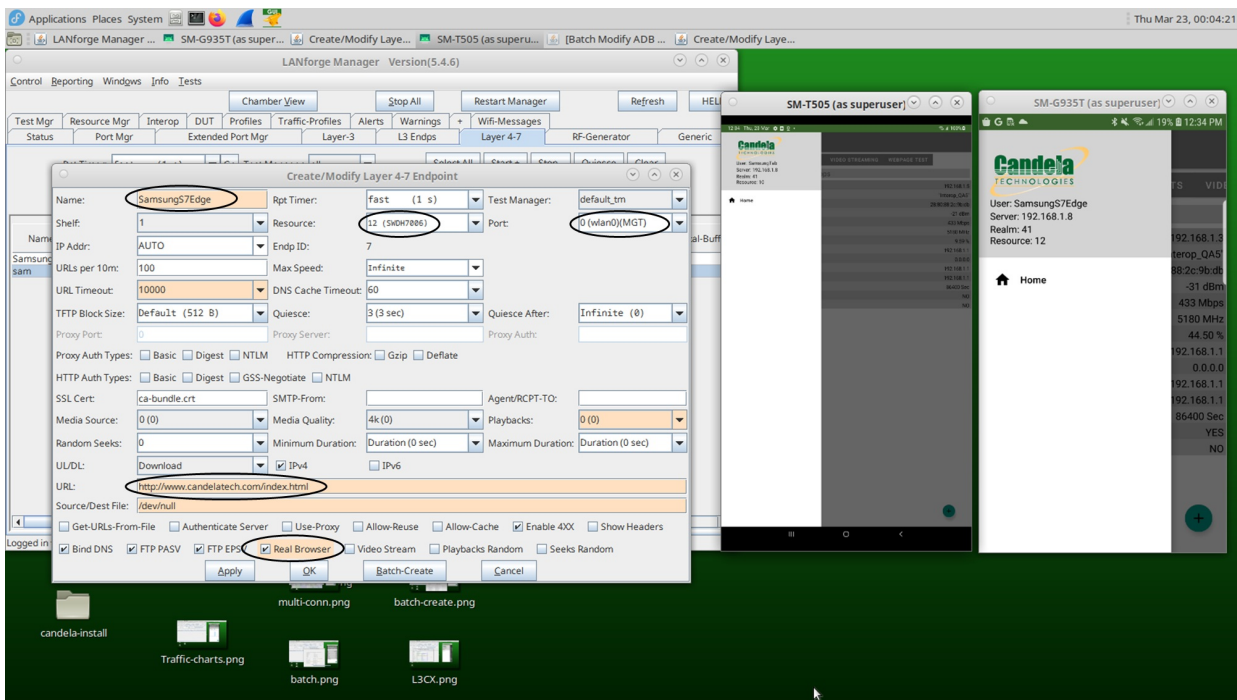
Applications Places System
Thu Mar 23, 00:04:21
LANforge Manager ... SM-G935T (as super... Create/Modify Laye... SM-T505 (as superu... [Batch Modify ADB ... Create/Modify Laye...

LANforge Manager Version(5.4.6)
Control Reporting Windows Info Tests
Chamber View Stop All Restart Manager Refresh HEL
Test Mgr Resource Mgr Interop DUT Profiles Traffic-Profiles Alerts Warnings + Wifi-Messages
Status Port Mgr Extended Port Mgr Layer-3 L3 Endps Layer 4-7 RF-Generator Generic
Select All Start Stop Quiesce Clear
Name
Samsung
sam
al-Buff
Logged in

Create/Modify Layer 4-7 Endpoint
Name: SamsungS7Edge Rpt Timer: fast (1 s) Test Manager: default_tm
Shelf: 1 Resource: 12 (SWDH7006) Port: 0 (wlan0)(MGT)
IP Addr: AUTO Endp ID: 7
URLs per 10m: 100 Max Speed: Infinite
URL Timeout: 10000 DNS Cache Timeout: 60
TFTP Block Size: Default (512 B) Quiesce: 3 (3 sec) Quiesce After: Infinite (0)
Proxy Port: 0 Proxy Server: Proxy Auth:
Proxy Auth Types: Basic Digest NTLM HTTP Compression: Gzip Deflate
HTTP Auth Types: Basic Digest GSS-Negotiate NTLM
SSL Cert: ca-bundle.crt SMTP-From: Agent/RCPT-TO:
Media Source: 0 (0) Media Quality: 4k (0) Playbacks: 0 (0)
Random Seeks: 0 Minimum Duration: Duration (0 sec) Maximum Duration: Duration (0 sec)
UL/DL: Download IPv4 IPv6
URL: http://www.candelatech.com/index.html
Source/Dest File: /dev/null
Get-URLs-From-File Authenticate Server Use-Proxy Allow-Reuse Allow-Cache Enable 4XX Show Headers
Bind DNS FTP PASV FTP EPSV Real Browser Video Stream Playbacks Random Seeks Random
Apply OK Batch-Create Cancel

SM-T505 (as superuser)
Candela
User: SamsungTab
Server: 192.168.1.8
Realm: 41
Resource: 12
Home
VIDEO STREAMING WEBPAGE TEST

SM-G935T (as superuser)
12:34 PM
Candela TECHNOLOGIES
User: SamsungS7Edge
Server: 192.168.1.8
Realm: 41
Resource: 12
Home
TS VID
192.168.1.3
terop_QAS
88:2c:9b:db
-31 dBm
433 Mbps
5180 MHz
44.50 %
192.168.1.1
0.0.0.0
192.168.1.1
192.168.1.1
86400 Sec
YES
NO

multi-conn.png batch-create.png
candela-install
Traffic-charts.png
batch.png L3CX.png